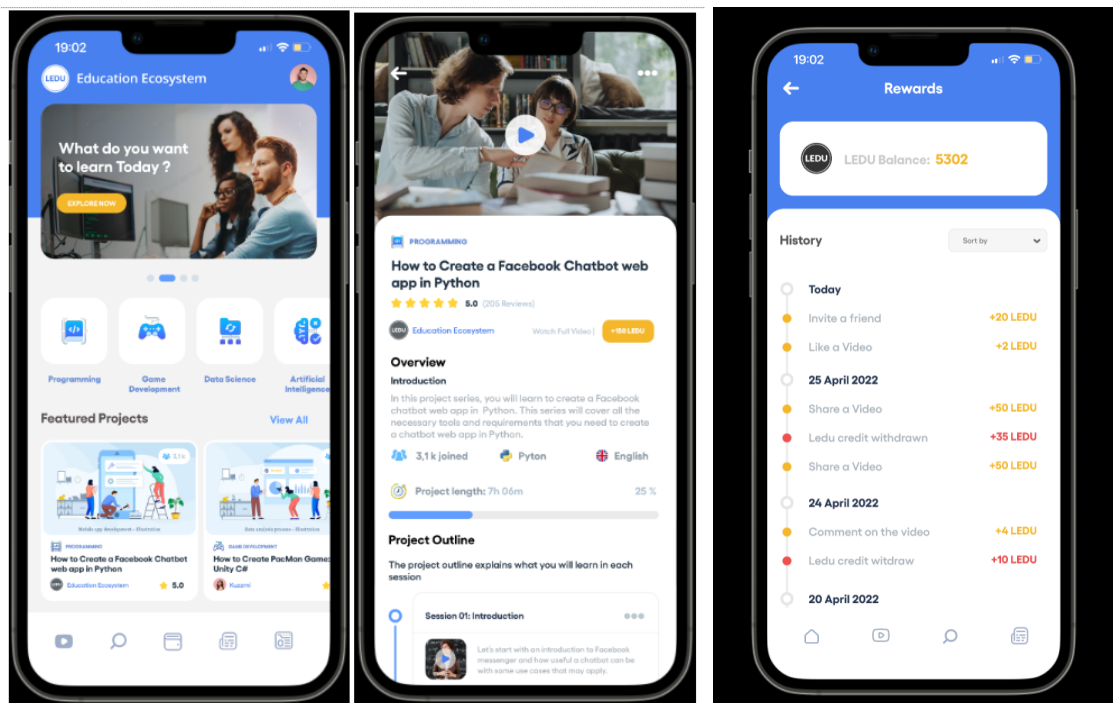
19:02

LEDU Education Ecosystem

What do you want to learn Today ?

EXPLORE NOW

Programming

Game Development

Data Science

Artificial Intelligence

Featured Projects

View All

3,1k

Mobile app development - Illustration

PROGRAMMING

How to Create a Facebook Chatbot web app in Python

Education Ecosystem

5.0

Data analysis process - Illustration

GAME DEVELOPMENT

How to Create PacMan Game Unity C#

Kuzami

PROGRAMMING

How to Create a Facebook Chatbot web app in Python

5.0 (205 Reviews)

LEDU Education Ecosystem

Watch Full Video | +150 LEDU

Overview

Introduction

In this project series, you will learn to create a Facebook chatbot web app in Python. This series will cover all the necessary tools and requirements that you need to create a chatbot web app in Python.

3,1 k joined

Pyton

English

Project length: 7h 06m

25 %

Project Outline

The project outline explains what you will learn in each session

Session 01: Introduction

Let's start with an introduction to Facebook messenger and how useful a chatbot can be with some use cases that may apply.

19:02

Rewards

LEDU

LEDU Balance: 5302

History

Sort by

Today

Invite a friend +20 LEDU

Like a Video +2 LEDU

25 April 2022

Share a Video +50 LEDU

Ledu credit withdrawn +35 LEDU

Share a Video +50 LEDU

24 April 2022

Comment on the video +4 LEDU

Ledu credit witdraw +10 LEDU

20 April 2022